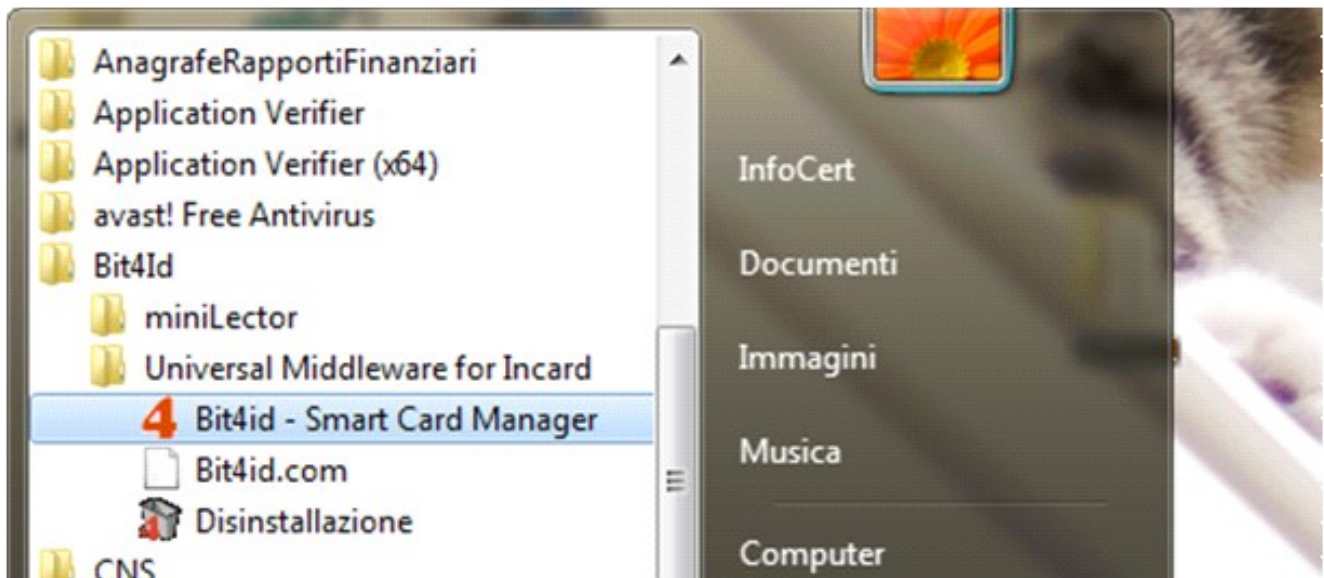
AnagrafeRapportiFinanziari
Application Verifier
Application Verifier (x64)
avast! Free Antivirus
Bit4Id
miniLector
Universal Middleware for Incard
Bit4id - Smart Card Manager
Bit4id.com
Disinstallazione
CNS

InfoCert
Documenti
Immagini
Musica
Computer